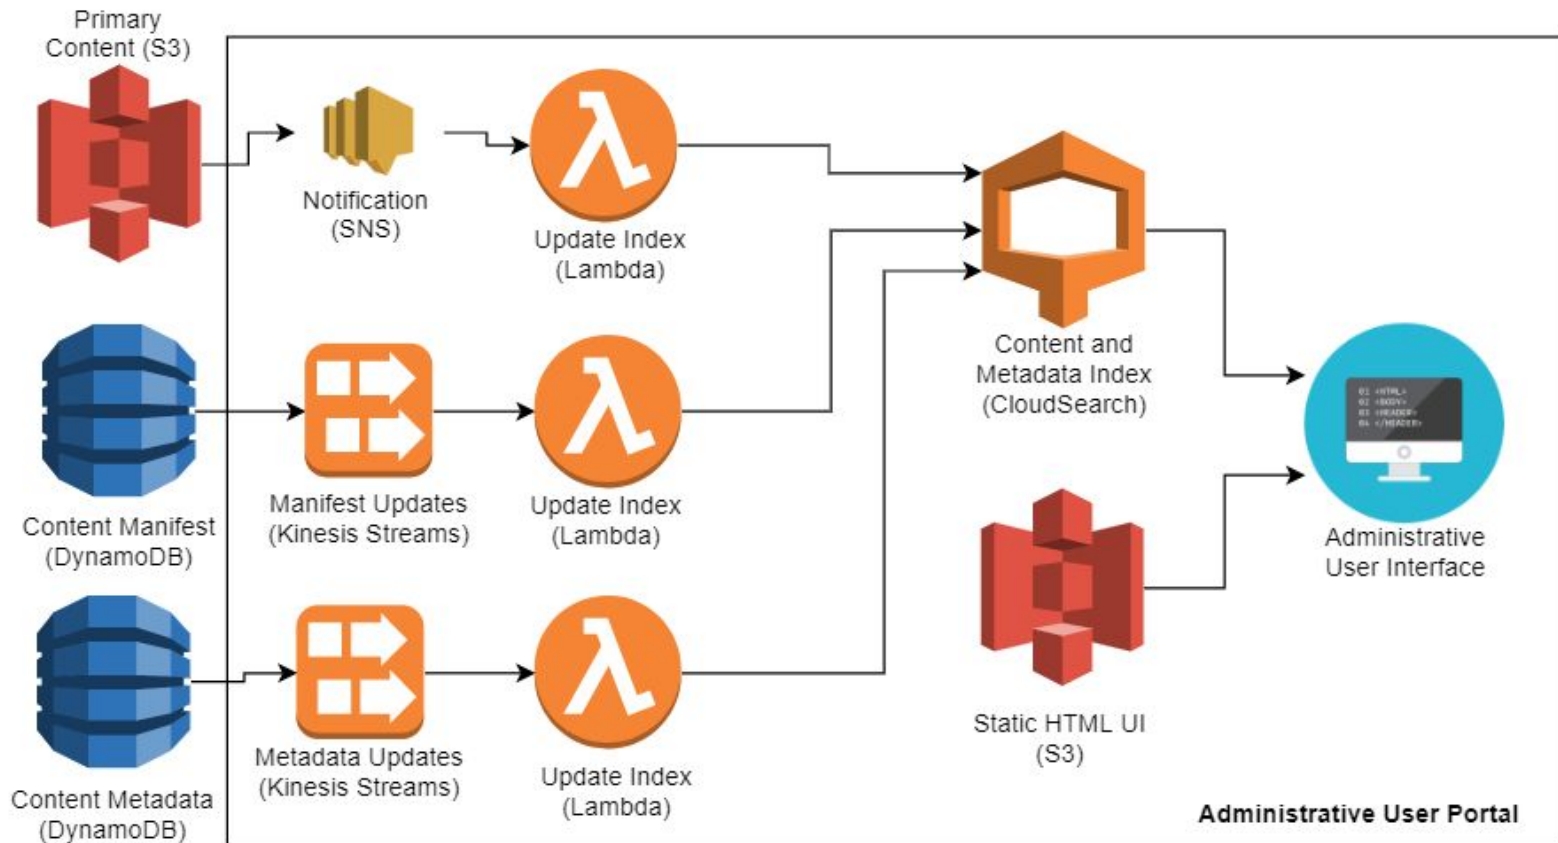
Primary Content (S3)

Notification (SNS)

Update Index (Lambda)

Content and Metadata Index (CloudSearch)

Content Manifest (DynamoDB)

Manifest Updates (Kinesis Streams)

Update Index (Lambda)

Administrative User Interface

Content Metadata (DynamoDB)

Metadata Updates (Kinesis Streams)

Update Index (Lambda)

Static HTML UI (S3)

Administrative User Portal